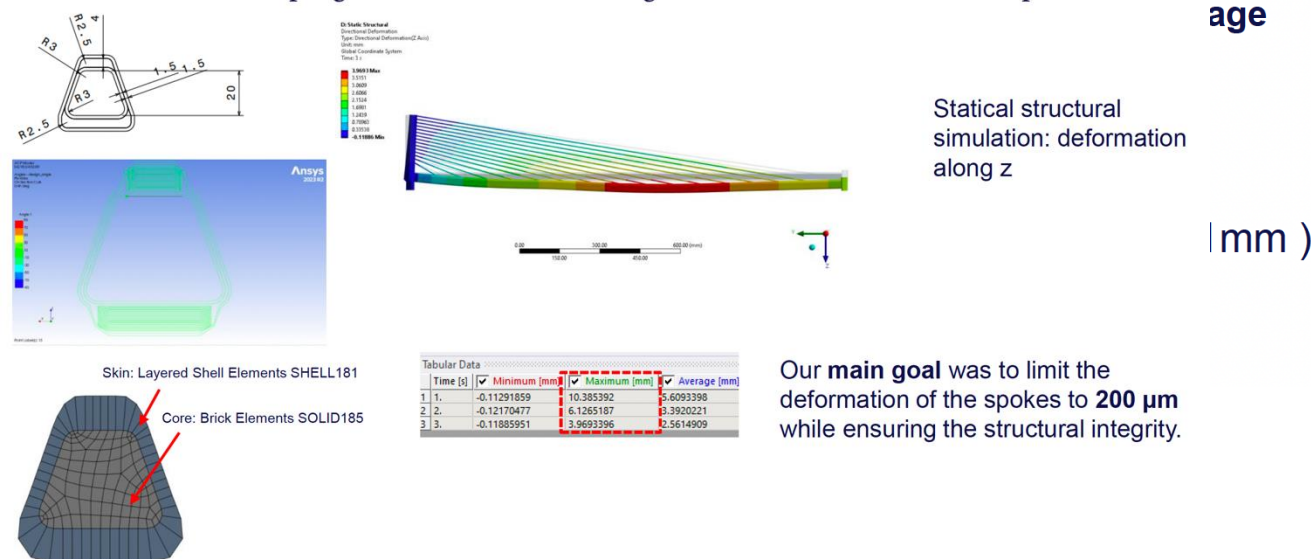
age

R2.5
4
R3
1.5
1.5
R3
20
R2.5

D: Static Structural
Directional Deformation
Type: Directional Deformation(Z Axis)
Unit: mm
Global Coordinate System
Time: 3 s

3.9693 Max
3.5151
3.0609
2.6066
2.1524
1.6981
1.2439
0.78965
0.33539
-0.11886 Min

Ansys

0.00
150.00
300.00
450.00
600.00 (mm)

Statical structural simulation: deformation along z

mm )

Skin: Layered Shell Elements SHELL181

Core: Brick Elements SOLID185

Tabular Data

| | Time [s] | Minimum [mm] | Maximum [mm] | Average [mm] |
|---|---|---|---|---|
| 1 | 1. | -0.11291859 | 10.385392 | 5.6093398 |
| 2 | 2. | -0.12170477 | 6.1265187 | 3.3920221 |
| 3 | 3. | -0.11885951 | 3.9693396 | 2.5614909 |

Our **main goal** was to limit the deformation of the spokes to **200 µm** while ensuring the structural integrity.